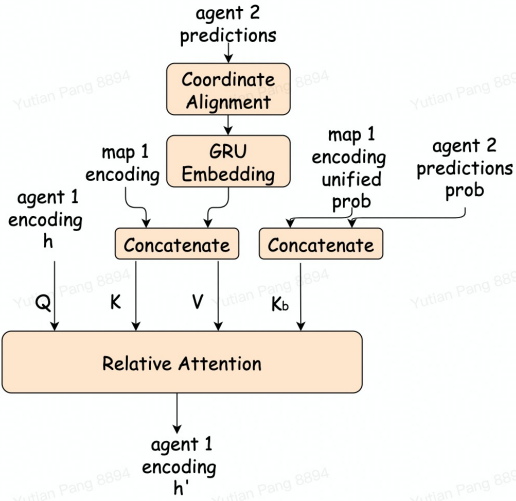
agent 2 predictions

Coordinate Alignment

GRU Embedding

map 1 encoding

map 1 encoding unified prob

agent 2 predictions prob

agent 1 encoding h

Concatenate

Concatenate

Q

K

V

$K_b$

Relative Attention

agent 1 encoding h'

Yutian Pang 8894